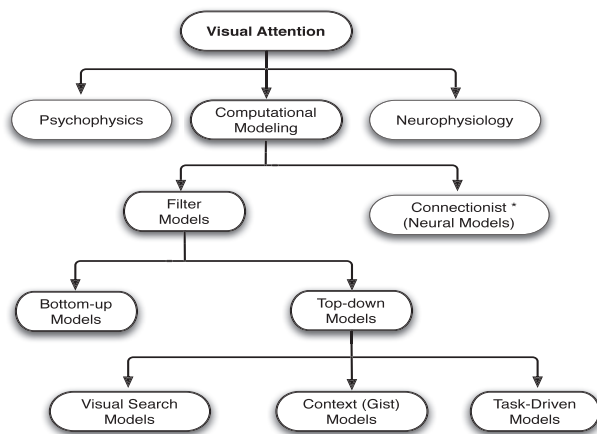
Visual Attention

Psychophysics

Computational Modeling

Neurophysiology

Filter Models

Connectionist * (Neural Models)

Bottom-up Models

Top-down Models

Visual Search Models

Context (Gist) Models

Task-Driven Models